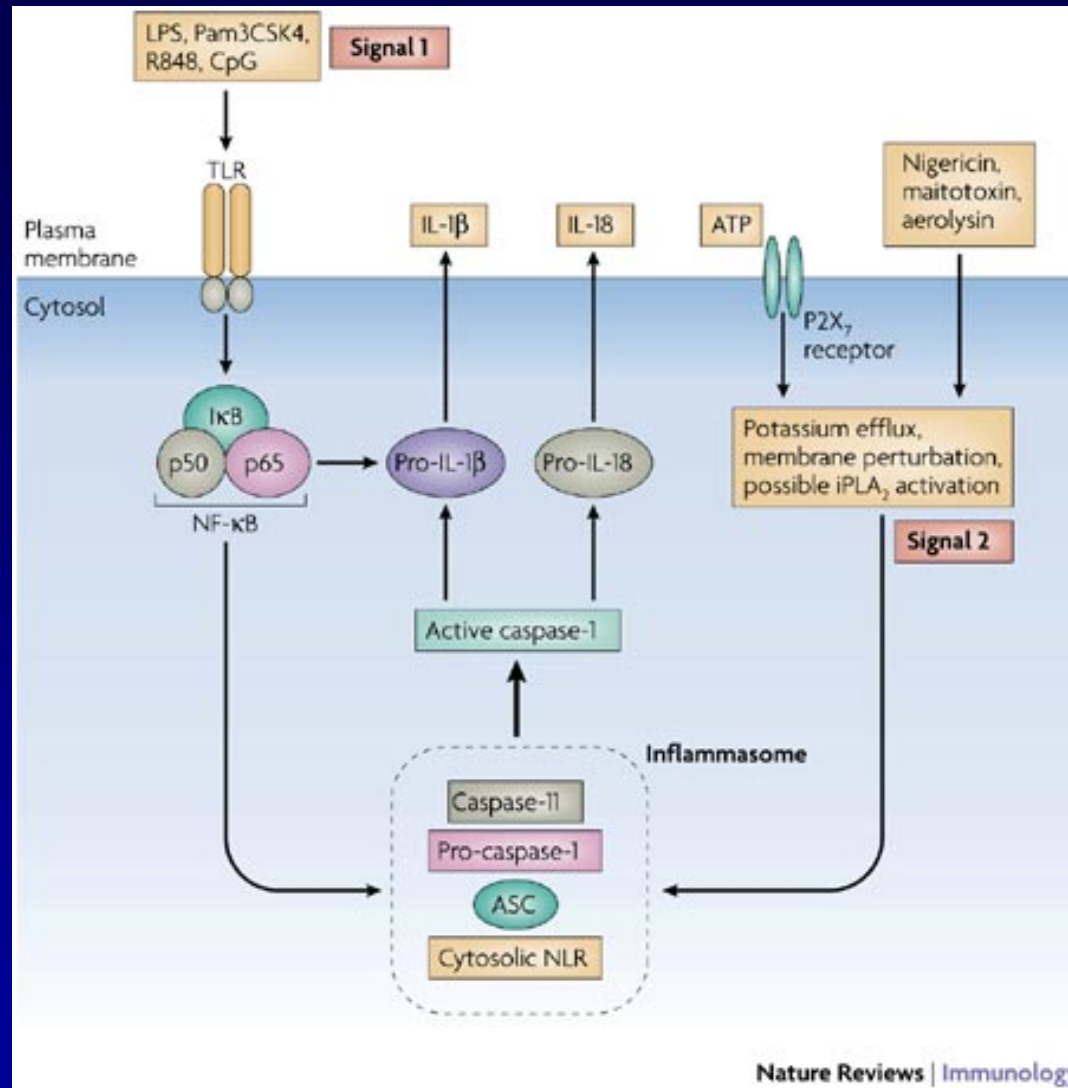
LPS, Pam3CSK4, R848, CpG

Signal 1

TLR

Plasma membrane

Cytosol

IL-1β

IL-18

ATP

Nigericin, maitotoxin, aerolysin

$P2X_7$ receptor

IκB

p50

p65

NF-κB

Pro-IL-1β

Pro-IL-18

Potassium efflux, membrane perturbation, possible $iPLA_2$ activation

Signal 2

Active caspase-1

Inflammasome

Caspase-11

Pro-caspase-1

ASC

Cytosolic NLR

Nature Reviews | Immunolog